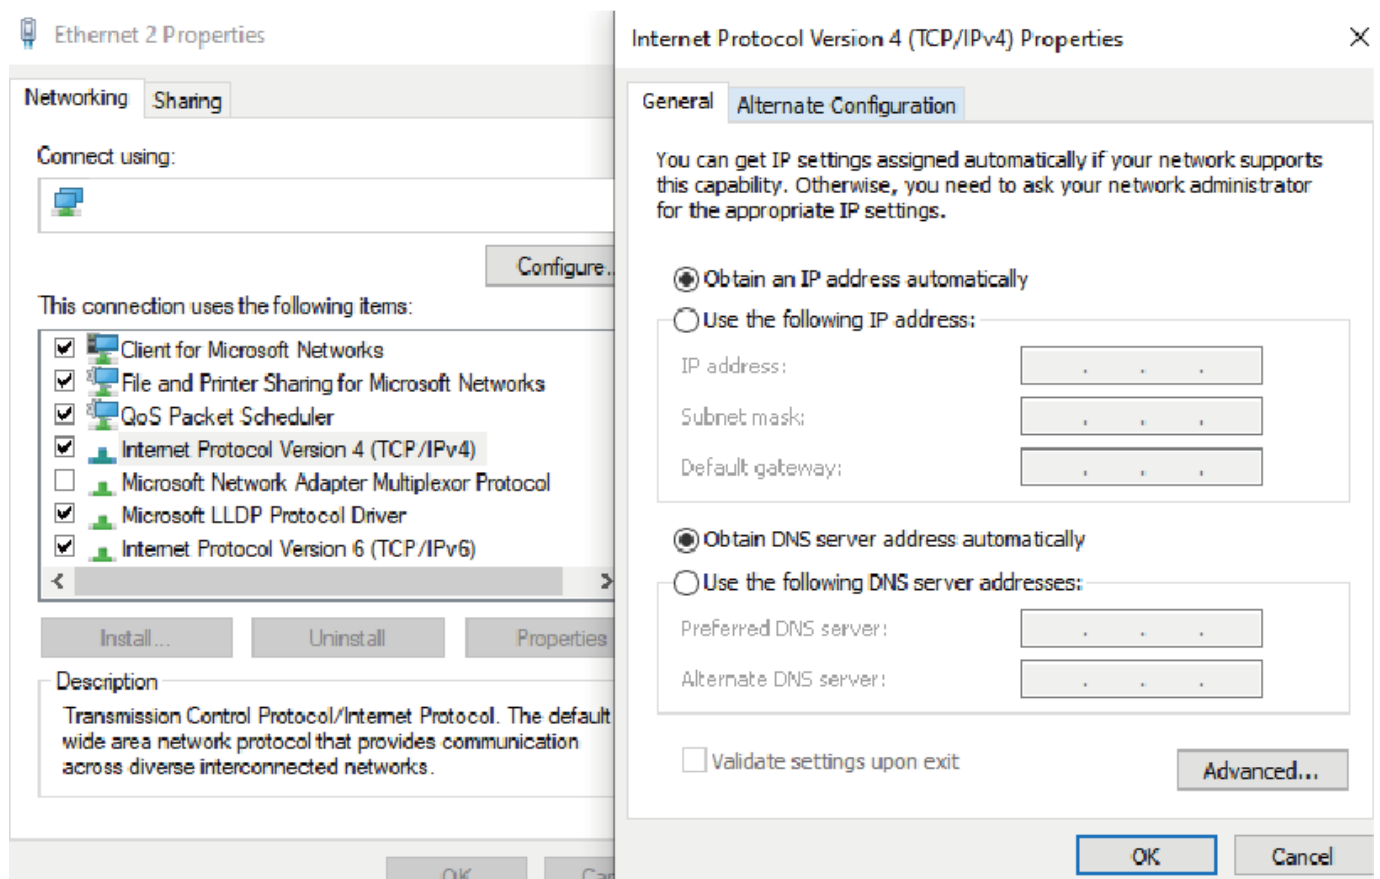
Ethernet 2 Properties

Networking Sharing

Connect using:

Configure...

This connection uses the following items:

Client for Microsoft Networks
File and Printer Sharing for Microsoft Networks
QoS Packet Scheduler
Internet Protocol Version 4 (TCP/IPv4)
Microsoft Network Adapter Multiplexor Protocol
Microsoft LLDP Protocol Driver
Internet Protocol Version 6 (TCP/IPv6)

Install... Uninstall Properties

Description
Transmission Control Protocol/Internet Protocol. The default wide area network protocol that provides communication across diverse interconnected networks.

OK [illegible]

Internet Protocol Version 4 (TCP/IPv4) Properties

General Alternate Configuration

You can get IP settings assigned automatically if your network supports this capability. Otherwise, you need to ask your network administrator for the appropriate IP settings.

Obtain an IP address automatically
Use the following IP address:
IP address:
Subnet mask:
Default gateway:

Obtain DNS server address automatically
Use the following DNS server addresses:
Preferred DNS server:
Alternate DNS server:

Validate settings upon exit

Advanced...

OK Cancel